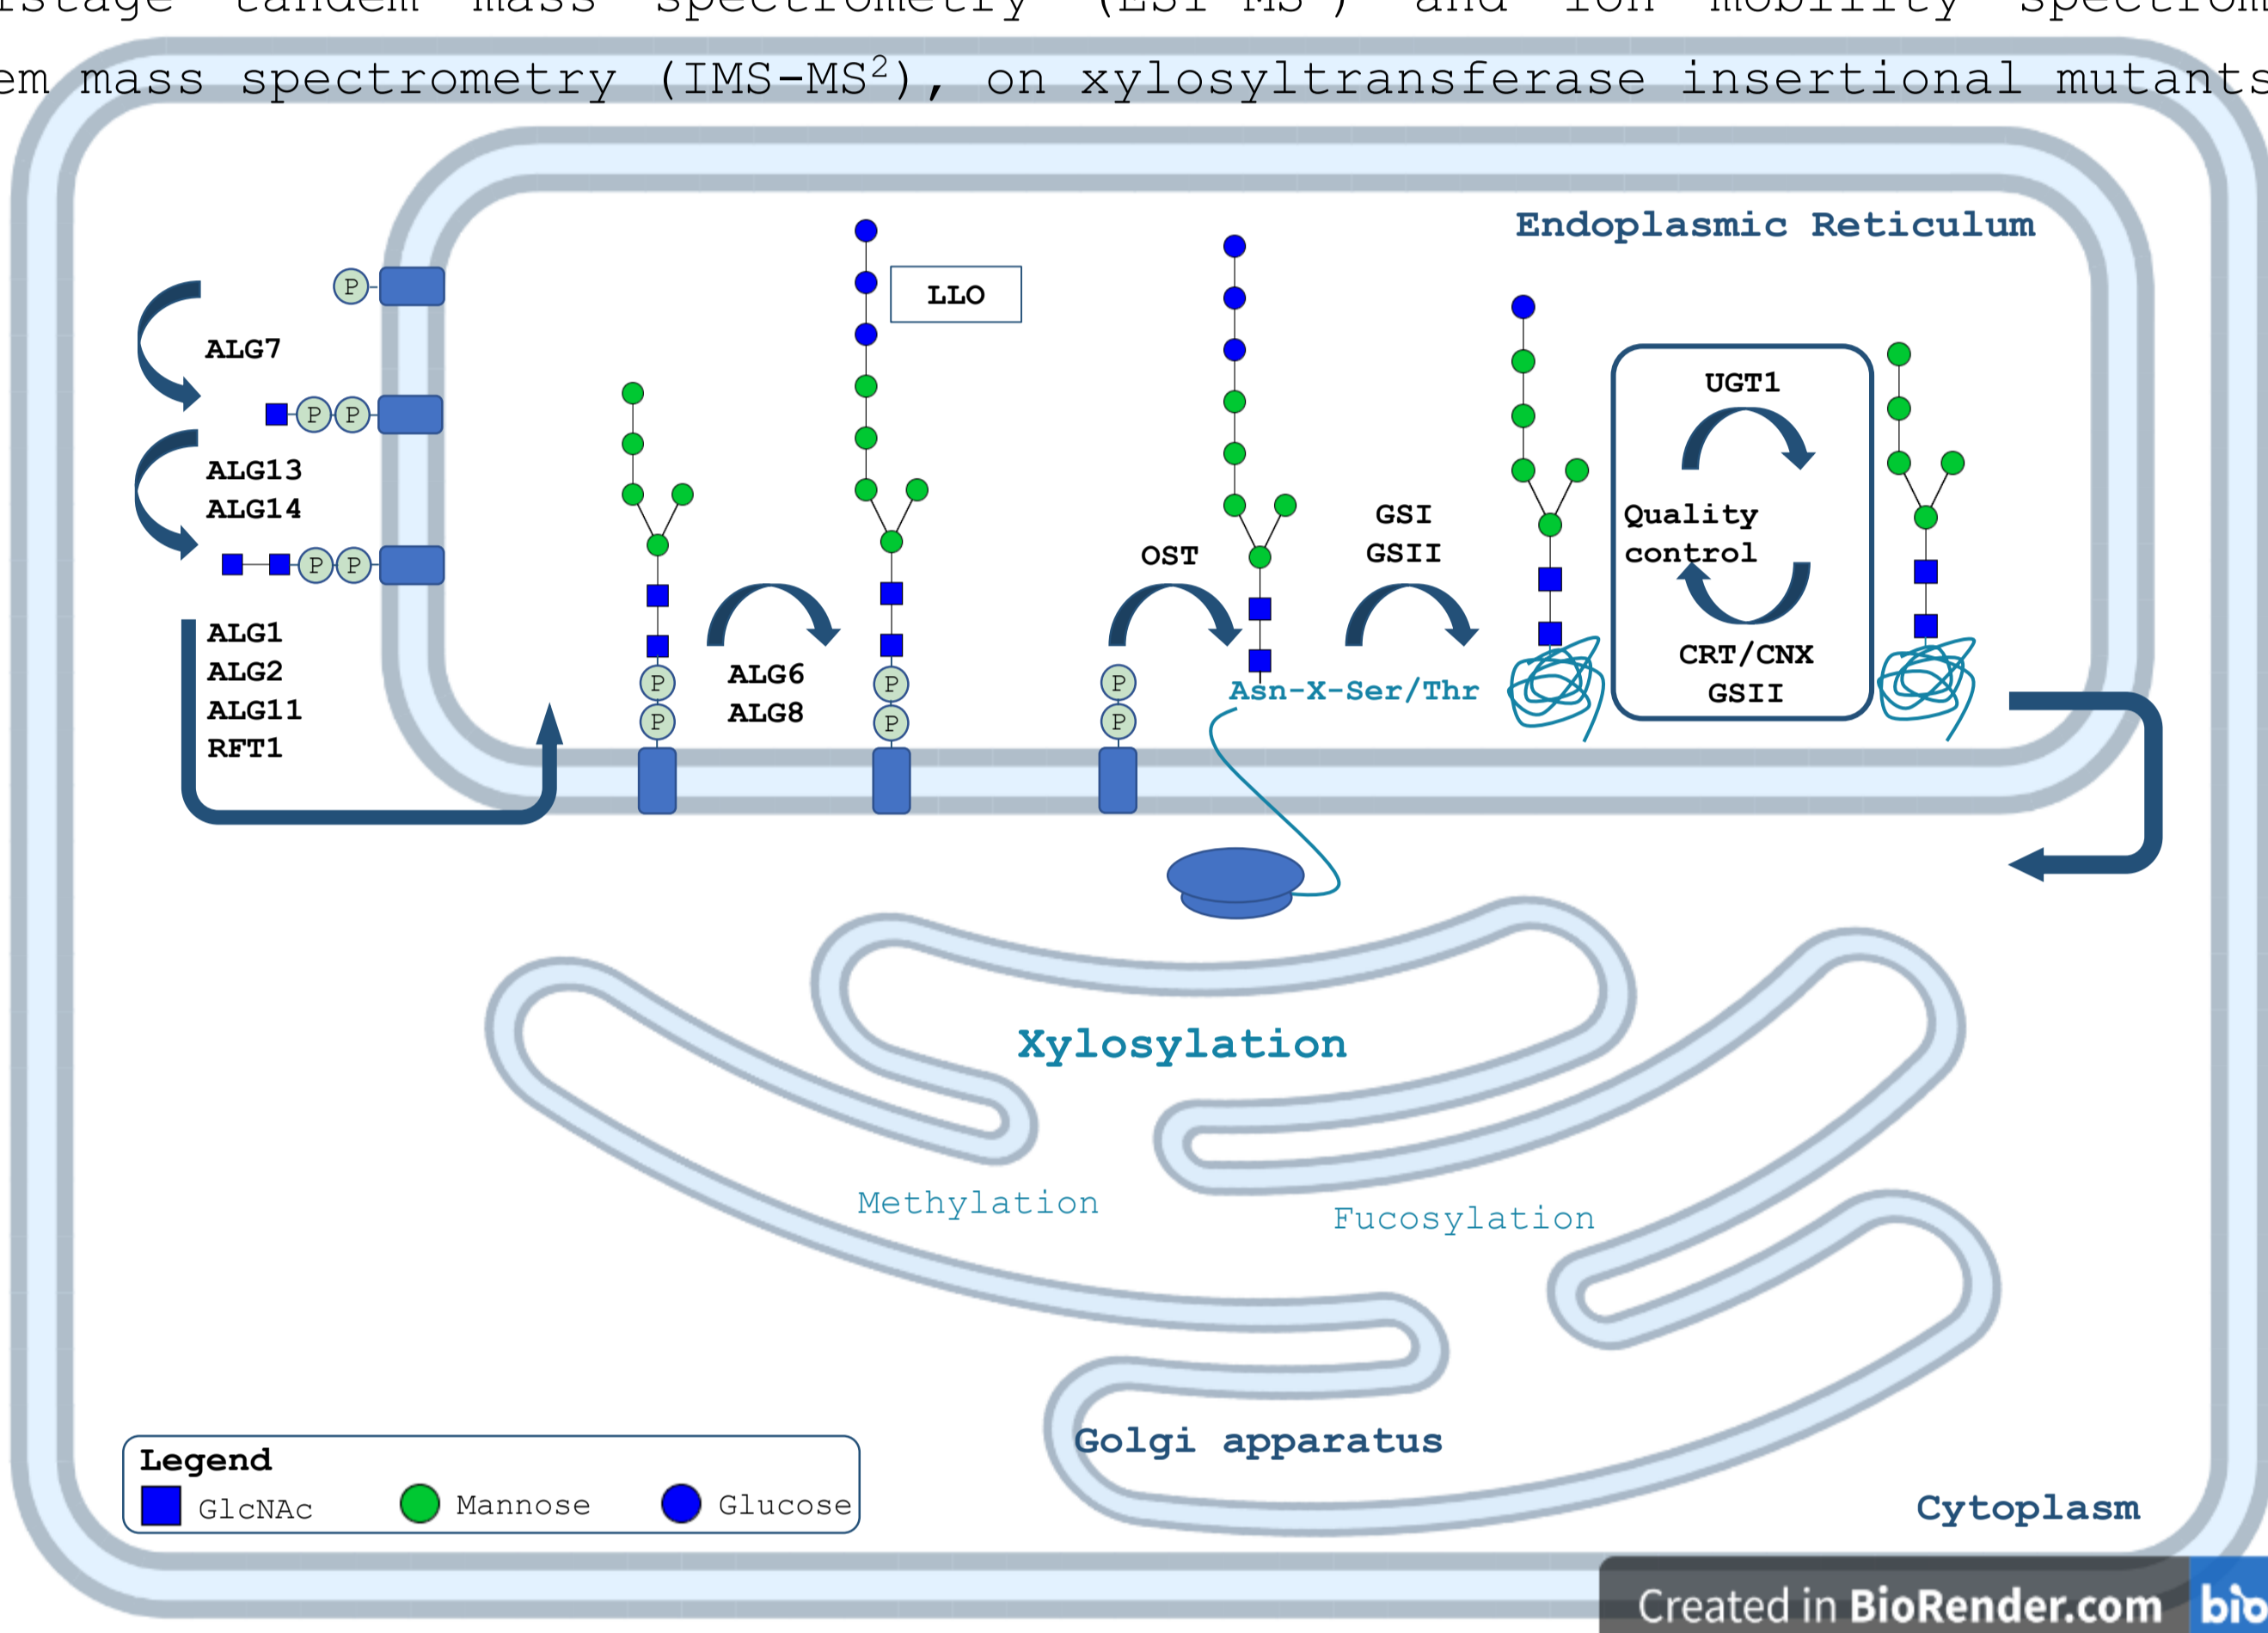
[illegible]stage tandem mass spectrometry (ESI-MS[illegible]) and ion mobility spectrom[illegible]
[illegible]em mass spectrometry (IMS-MS$^2$), on xylosyltransferase insertional mutants

Endoplasmic Reticulum

P
ALG7
P P
ALG13
ALG14
P P
ALG1
ALG2
ALG11
RFT1

P P
ALG6
ALG8

LLO
P P

OST
P P
Asn-X-Ser/Thr

GSI
GSII

UGT1
Quality control
CRT/CNX
GSII

Xylosylation
Methylation
Fucosylation
Golgi apparatus

Legend
GlcNAc Mannose Glucose

Cytoplasm

Created in BioRender.com bio